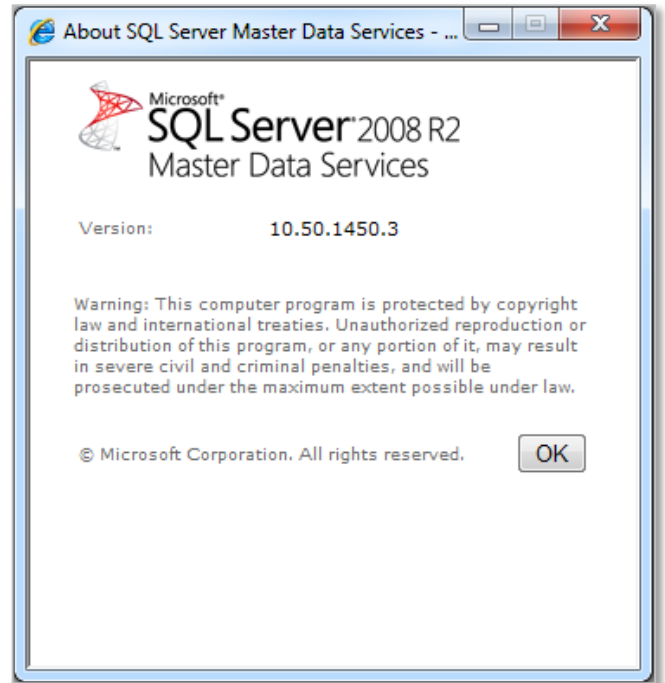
About SQL Server Master Data Services - ...

Microsoft®
SQL Server® 2008 R2
Master Data Services

Version: 10.50.1450.3

Warning: This computer program is protected by copyright law and international treaties. Unauthorized reproduction or distribution of this program, or any portion of it, may result in severe civil and criminal penalties, and will be prosecuted under the maximum extent possible under law.

© Microsoft Corporation. All rights reserved.

OK